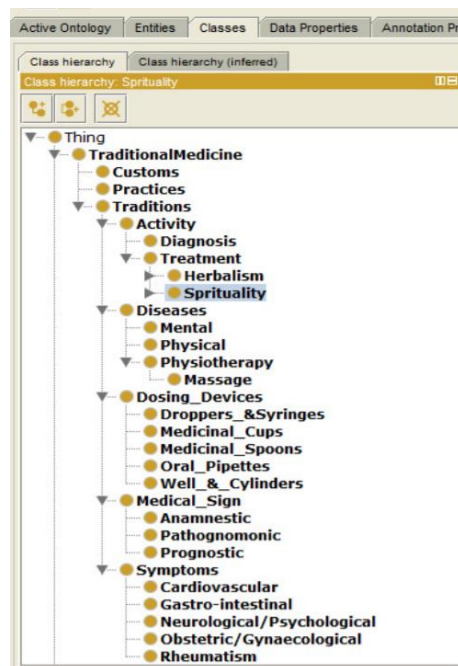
Active Ontology | Entities | Classes | Data Properties | Annotation Pr

Class hierarchy | Class hierarchy (inferred)

Class hierarchy: Sprituality

Thing
TraditionalMedicine
Customs
Practices
Traditions
Activity
Diagnosis
Treatment
Herbalism
Sprituality
Diseases
Mental
Physical
Physiotherapy
Massage
Dosing_Devices
Droppers_&Syringes
Medicinal_Cups
Medicinal_Spoons
Oral_Pipettes
Well_&_Cylinders
Medical_Sign
Anamnestic
Pathognomonic
Prognostic
Symptoms
Cardiovascular
Gastro-intestinal
Neurological/Psychological
Obstetric/Gynaecological
Rheumatism